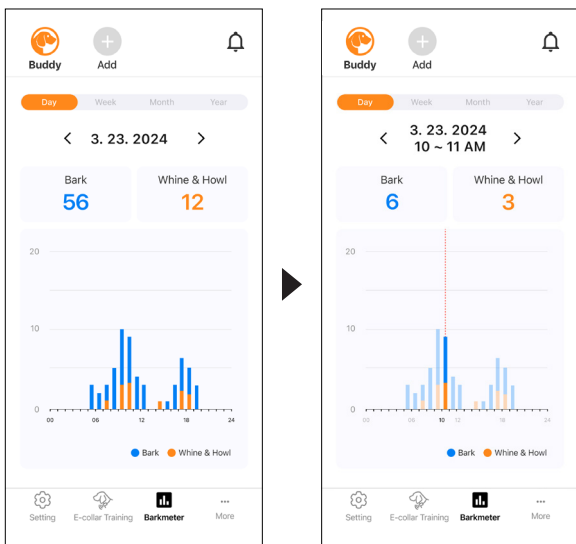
Buddy
Add

Day Week Month Year

< 3. 23. 2024 >

Bark
56

Whine & Howl
12

20
10
0
00 06 12 18 24

Bark Whine & Howl

Setting E-collar Training Barkmeter More

Buddy
Add

Day Week Month Year

< 3. 23. 2024 10 ~ 11 AM >

Bark
6

Whine & Howl
3

20
10
0
00 06 10 12 18 24

Bark Whine & Howl

Setting E-collar Training Barkmeter More